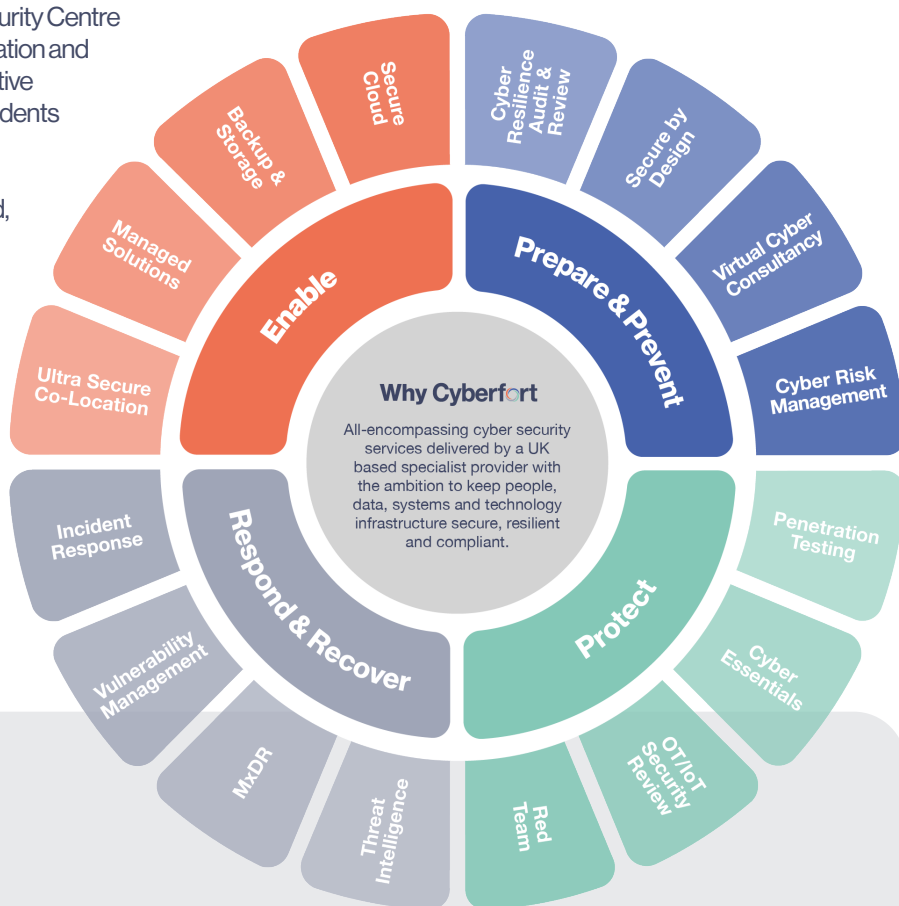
urity Centre
ation and
tive
dents

d,

Why Cyberfort

All-encompassing cyber security services delivered by a UK based specialist provider with the ambition to keep people, data, systems and technology infrastructure secure, resilient and compliant.

Enable

Secure Cloud

Backup & Storage

Managed Solutions

Ultra Secure Co-Location

Prepare & Prevent

Cyber Resilience Audit & Review

Secure by Design

Virtual Cyber Consultancy

Cyber Risk Management

Protect

Penetration Testing

Cyber Essentials

OT/IoT Security Review

Red Team

Respond & Recover

Threat Intelligence

MxDR

Vulnerability Management

Incident Response